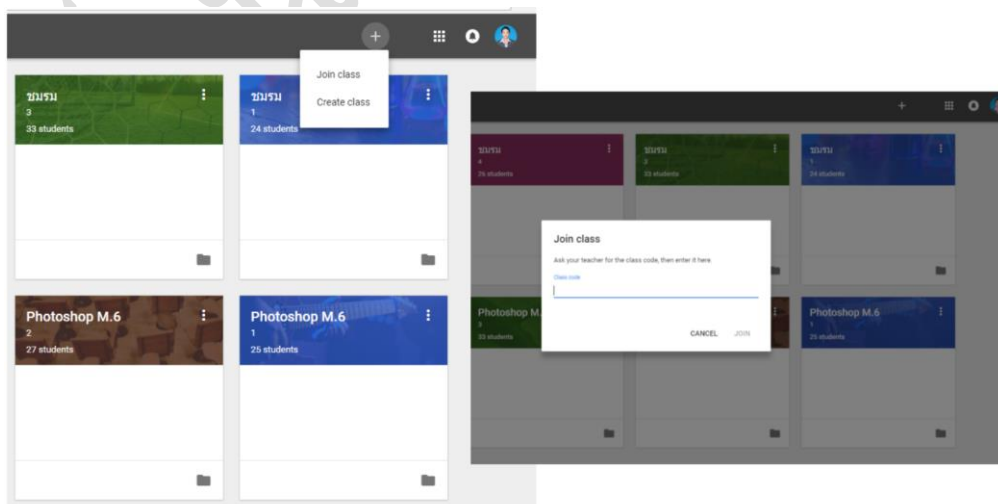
Join class

Create class

ชมรม
3
33 students

ชมรม
1
24 students

Photoshop M.6
2
27 students

Photoshop M.6
1
25 students

ชมรม
4
26 students

ชมรม
3
33 students

ชมรม
1
24 students

Join class

Ask your teacher for the class code, then enter it here.

Class code

CANCEL JOIN

Photoshop M.
3
33 students

Photoshop M.6
1
25 students